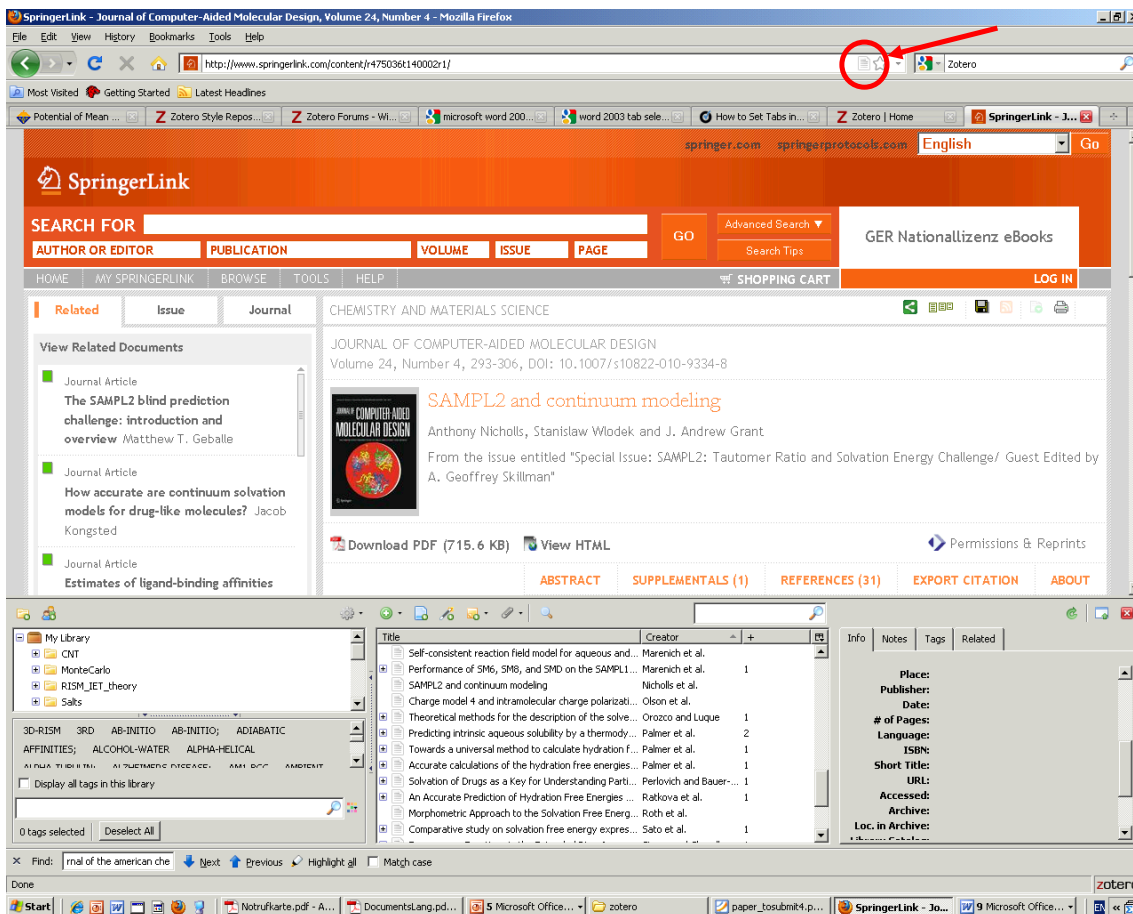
SpringerLink - Journal of Computer-Aided Molecular Design, Volume 24, Number 4 - Mozilla Firefox

File Edit View History Bookmarks Tools Help

http://www.springerlink.com/content/r475036t140002r1/

Zotero

Most Visited Getting Started Latest Headlines

Potential of Mean ... | Zotero Style Repos... | Zotero Forums - Wi... | microsoft word 200... | word 2003 tab sele... | How to Set Tabs in... | Zotero | Home | SpringerLink - Jo...

springer.com springerprotocols.com English Go

SpringerLink

SEARCH FOR
AUTHOR OR EDITOR PUBLICATION VOLUME ISSUE PAGE
GO
Advanced Search ▼
Search Tips
GER Nationallizenz eBooks

HOME MY SPRINGERLINK BROWSE TOOLS HELP SHOPPING CART LOG IN

Related Issue Journal

CHEMISTRY AND MATERIALS SCIENCE

View Related Documents

Journal Article
The SAMPL2 blind prediction challenge: introduction and overview Matthew T. Geballe

Journal Article
How accurate are continuum solvation models for drug-like molecules? Jacob Kongsted

Journal Article
Estimates of ligand-binding affinities

JOURNAL OF COMPUTER-AIDED MOLECULAR DESIGN
Volume 24, Number 4, 293-306, DOI: 10.1007/s10822-010-9334-8

JOURNAL OF COMPUTER-AIDED MOLECULAR DESIGN

SAMPL2 and continuum modeling

Anthony Nicholls, Stanislaw Wlodek and J. Andrew Grant

From the issue entitled "Special Issue: SAMPL2: Tautomer Ratio and Solvation Energy Challenge/ Guest Edited by A. Geoffrey Skillman"

Download PDF (715.6 KB) View HTML Permissions & Reprints

ABSTRACT SUPPLEMENTALS (1) REFERENCES (31) EXPORT CITATION ABOUT

My Library
CNT
MonteCarlo
RISM_IET_theory
Salts

3D-RISM 3RD AB-INITIO AB-INITIO; ADIABATIC AFFINITIES; ALCOHOL-WATER ALPHA-HELICAL

Display all tags in this library

0 tags selected Deselect All

| Title | Creator | + |
|---|---|---|
| Self-consistent reaction field model for aqueous and... | Marenich et al. | |
| Performance of SM6, SM8, and SMD on the SAMPL1... | Marenich et al. | 1 |
| SAMPL2 and continuum modeling | Nicholls et al. | |
| Charge model 4 and intramolecular charge polarizati... | Olson et al. | |
| Theoretical methods for the description of the solve... | Orozco and Luque | 1 |
| Predicting intrinsic aqueous solubility by a thermody... | Palmer et al. | 2 |
| Towards a universal method to calculate hydration f... | Palmer et al. | 1 |
| Accurate calculations of the hydration free energies... | Palmer et al. | 1 |
| Solvation of Drugs as a Key for Understanding Parti... | Perlovich and Bauer-... | 1 |
| An Accurate Prediction of Hydration Free Energies ... | Ratkova et al. | 1 |
| Morphometric Approach to the Solvation Free Energ... | Roth et al. | |
| Comparative study on solvation free energy expres... | Sato et al. | 1 |

Info Notes Tags Related

Place:
Publisher:
Date:
# of Pages:
Language:
ISBN:
Short Title:
URL:
Accessed:
Archive:
Loc. in Archive:

Find: rnal of the american che Next Previous Highlight all Match case

Done

zotero

Start | Notrufkarte.pdf - A... | DocumentsLang.pd... | 5 Microsoft Office... | zotero | paper_tosubmit4.p... | SpringerLink - Jo... | 9 Microsoft Office... | EN